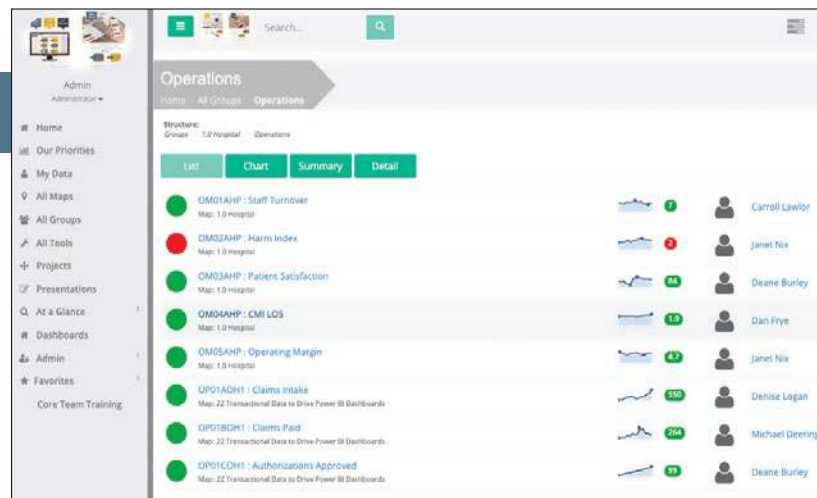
Admin
Administrator

Home
Our Priorities
My Data
All Maps
All Groups
All Tools
Projects
Presentations
At a Glance
Dashboards
Admin
Favorites
Core Team Training

Search...

Operations
Home All Groups Operations

Structure:
Groups 1.0 Hospital Operations

List Chart Summary Detail

OM01AHP : Staff Turnover
Map: 1.0 Hospital
7
Carroll Lawlor

OM02AHP : Harm Index
Map: 1.0 Hospital
0
Janet Nix

OM03AHP : Patient Satisfaction
Map: 1.0 Hospital
84
Deane Burley

OM04AHP : CMI LOS
Map: 1.0 Hospital
1.9
Dan Frye

OM05AHP : Operating Margin
Map: 1.0 Hospital
4.7
Janet Nix

OP01AOH1 : Claims Intake
Map: 2.2 Transactional Data to Drive Power BI Dashboards
550
Denise Logan

OP01BOH1 : Claims Paid
Map: 2.2 Transactional Data to Drive Power BI Dashboards
264
Michael Deering

OP01COH1 : Authorizations Approved
Map: 2.2 Transactional Data to Drive Power BI Dashboards
39
Deane Burley